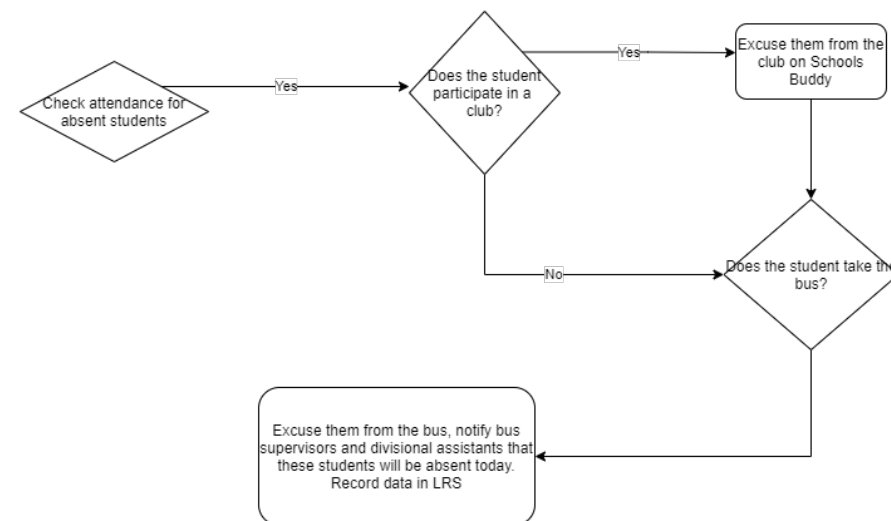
Check attendance for absent students

Yes

Does the student participate in a club?

Yes

Excuse them from the club on Schools Buddy

No

Does the student take th bus?

Excuse them from the bus, notify bus supervisors and divisional assistants that these students will be absent today. Record data in LRS